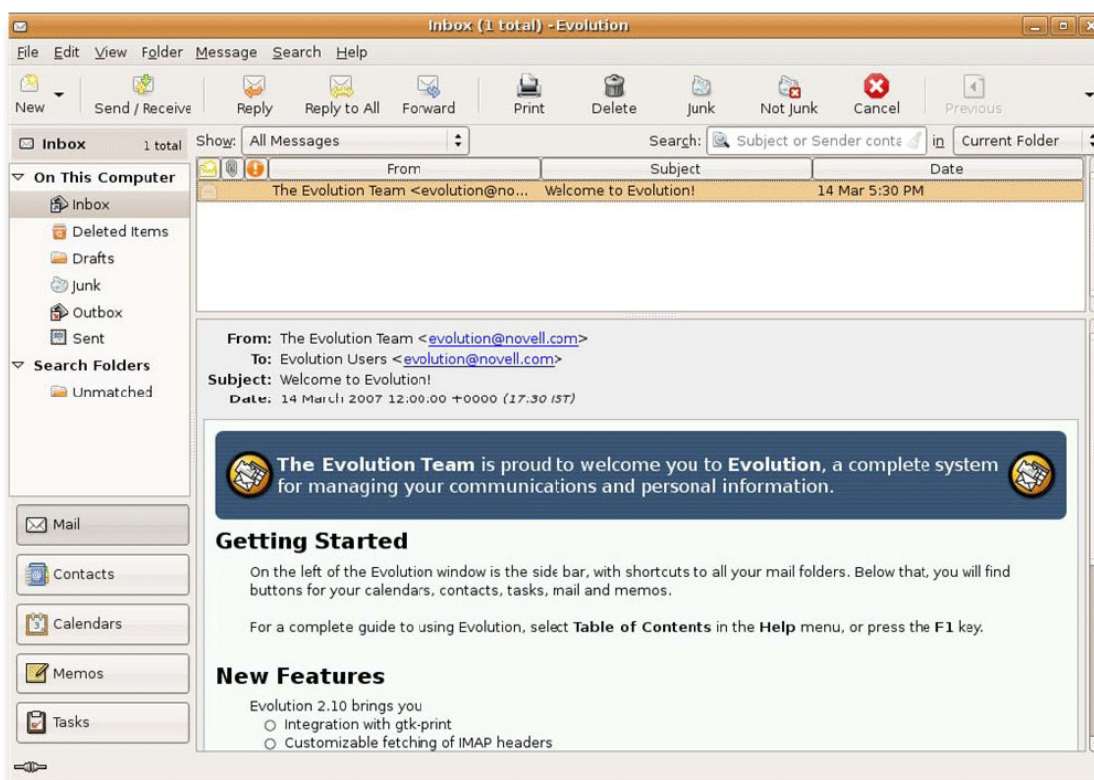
Inbox (1 total) - Evolution

File Edit View Folder Message Search Help

New Send / Receive Reply Reply to All Forward Print Delete Junk Not Junk Cancel Previous

Inbox 1 total

Show: All Messages

Search: Subject or Sender conta in Current Folder

On This Computer
Inbox
Deleted Items
Drafts
Junk
Outbox
Sent
Search Folders
Unmatched

| From | Subject | Date |
|---|---|---|
| The Evolution Team <evolution@no... | Welcome to Evolution! | 14 Mar 5:30 PM |

From: The Evolution Team <evolution@novell.com>
To: Evolution Users <evolution@novell.com>
Subject: Welcome to Evolution!
Date: 14 March 2007 12:00:00 +0000 (17:30 IST)

**The Evolution Team** is proud to welcome you to **Evolution**, a complete system for managing your communications and personal information.

Getting Started

On the left of the Evolution window is the side bar, with shortcuts to all your mail folders. Below that, you will find buttons for your calendars, contacts, tasks, mail and memos.

For a complete guide to using Evolution, select **Table of Contents** in the **Help** menu, or press the **F1** key.

New Features

Evolution 2.10 brings you
○ Integration with gtk-print
○ Customizable fetching of IMAP headers

Mail
Contacts
Calendars
Memos
Tasks